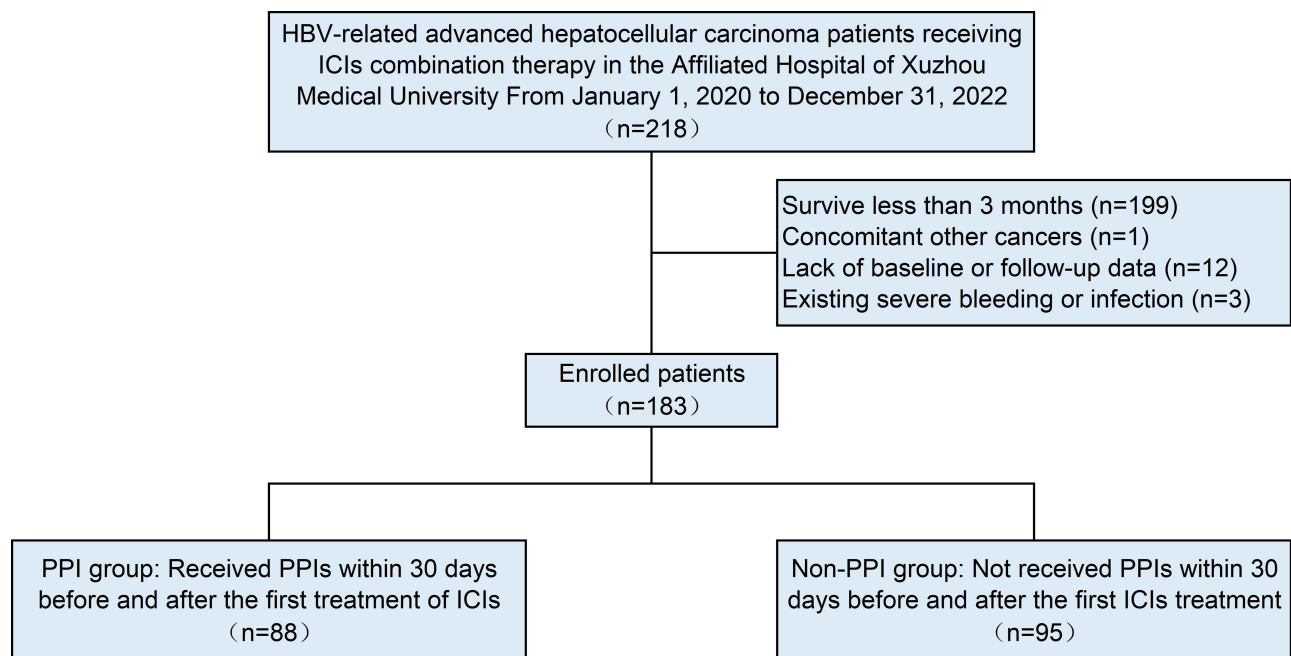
HBV-related advanced hepatocellular carcinoma patients receiving ICIs combination therapy in the Affiliated Hospital of Xuzhou Medical University From January 1, 2020 to December 31, 2022
（n=218）

Survive less than 3 months (n=199)
Concomitant other cancers (n=1)
Lack of baseline or follow-up data (n=12)
Existing severe bleeding or infection (n=3)

Enrolled patients
（n=183）

PPI group: Received PPIs within 30 days before and after the first treatment of ICIs
（n=88）

Non-PPI group: Not received PPIs within 30 days before and after the first ICIs treatment
（n=95）